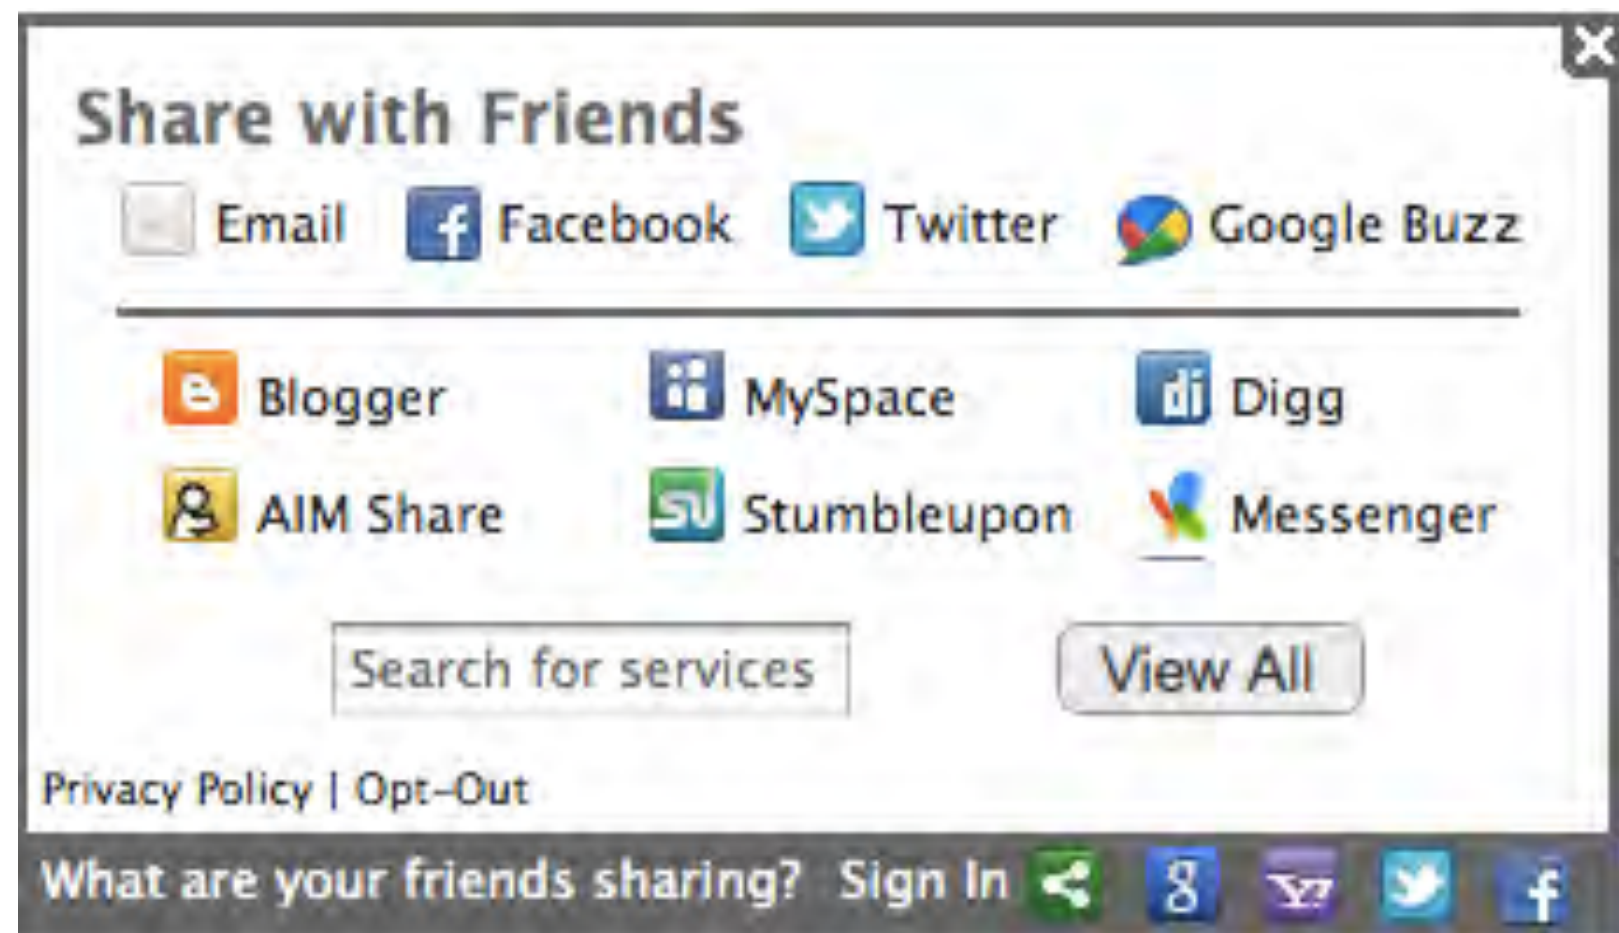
Share with Friends

Email Facebook Twitter Google Buzz

Blogger MySpace Digg

AIM Share Stumbleupon Messenger

Search for services

View All

Privacy Policy | Opt-Out

What are your friends sharing? Sign In